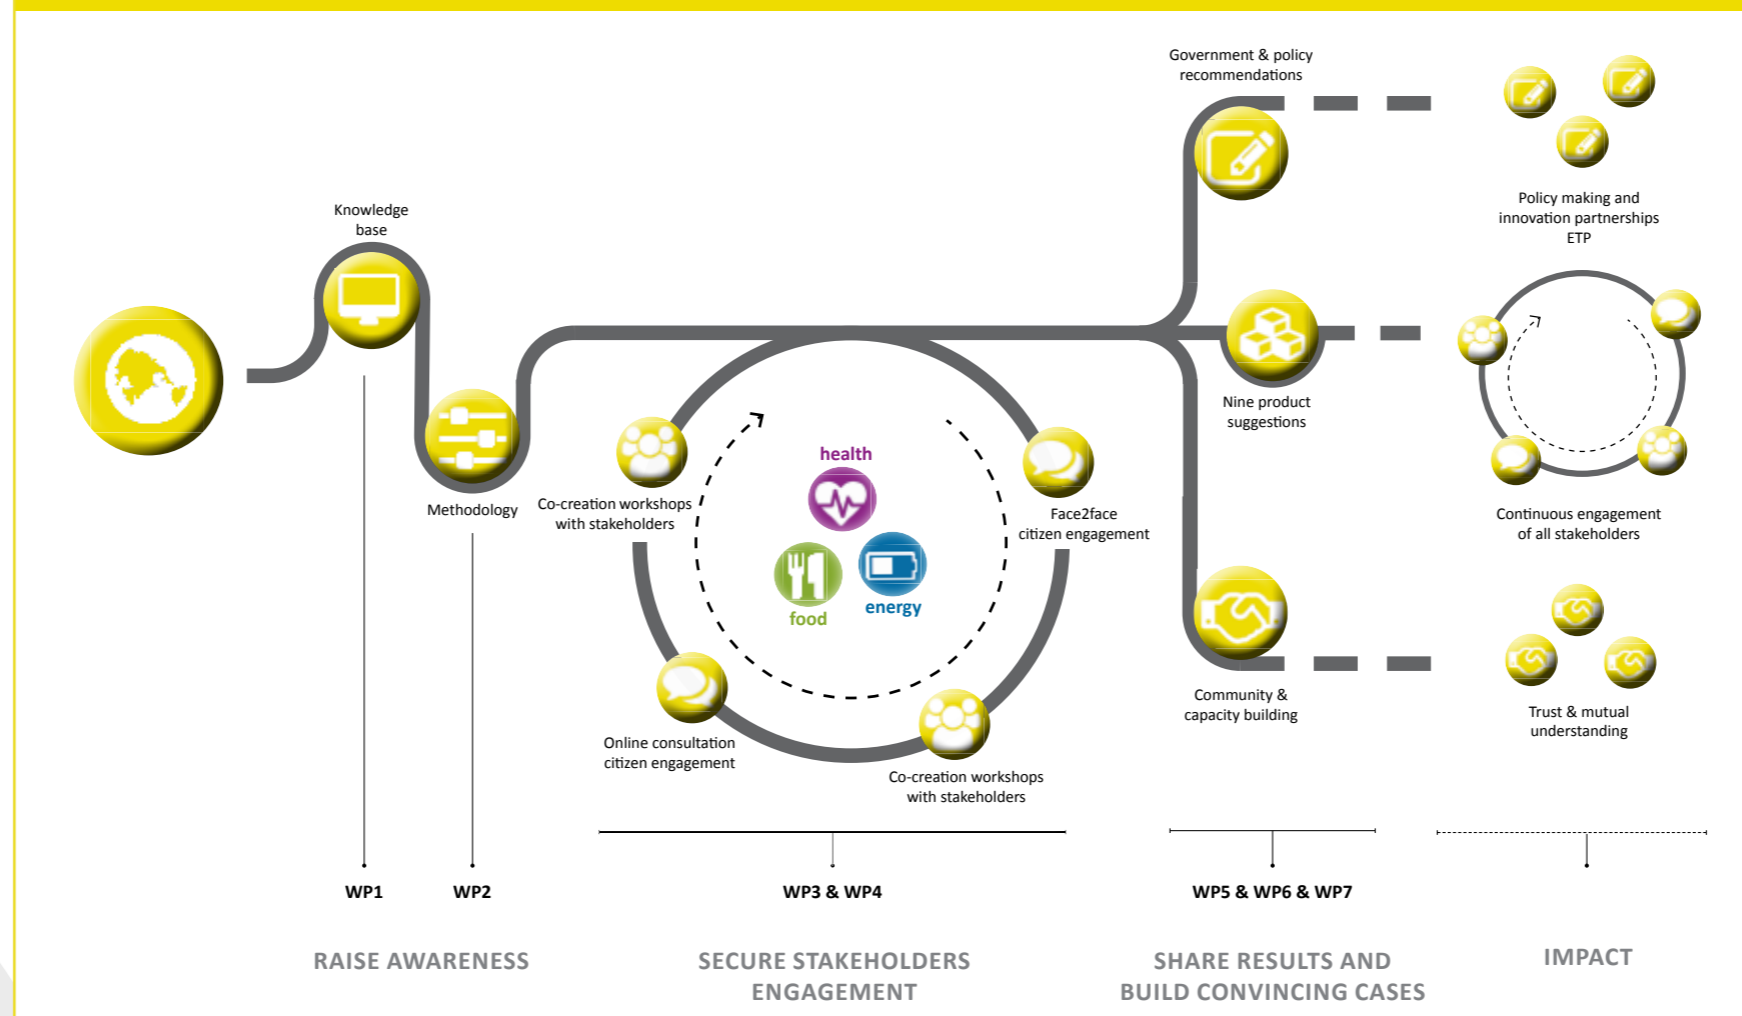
Knowledge base

Methodology

Co-creation workshops with stakeholders

health

food

energy

Face2face citizen engagement

Online consultation citizen engagement

Co-creation workshops with stakeholders

Government & policy recommendations

Nine product suggestions

Community & capacity building

Policy making and innovation partnerships ETP

Continuous engagement of all stakeholders

Trust & mutual understanding

WP1

WP2

WP3 & WP4

WP5 & WP6 & WP7

RAISE AWARENESS

SECURE STAKEHOLDERS ENGAGEMENT

SHARE RESULTS AND BUILD CONVINCING CASES

IMPACT